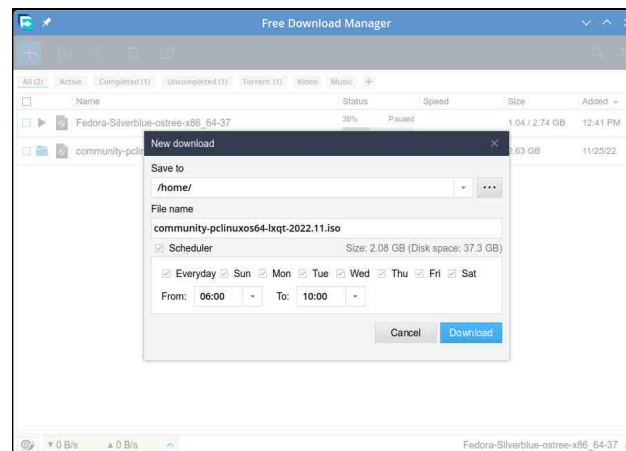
Free Download Manager

All (2) Active Completed (1) Uncompleted (1) Torrent (1) Video Music +

| | Name | Status | Speed | Size | Added |
|---|---|---|---|---|---|
| | Fedora-Silverblue-ostree-x86_64-37 | 38% Paused | | 1.04 / 2.74 GB | 12:41 PM |
| | community-pclin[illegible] | | | 2.63 GB | 11/25/22 |

New download

Save to

/home/

...

File name

community-pclinuxos64-lxqt-2022.11.iso

Scheduler

Size: 2.08 GB (Disk space: 37.3 GB)

Everyday Sun Mon Tue Wed Thu Fri Sat

From: 06:00 To: 10:00

Cancel Download

▼0 B/s ▲0 B/s

Fedora-Silverblue-ostree-x86_64-37